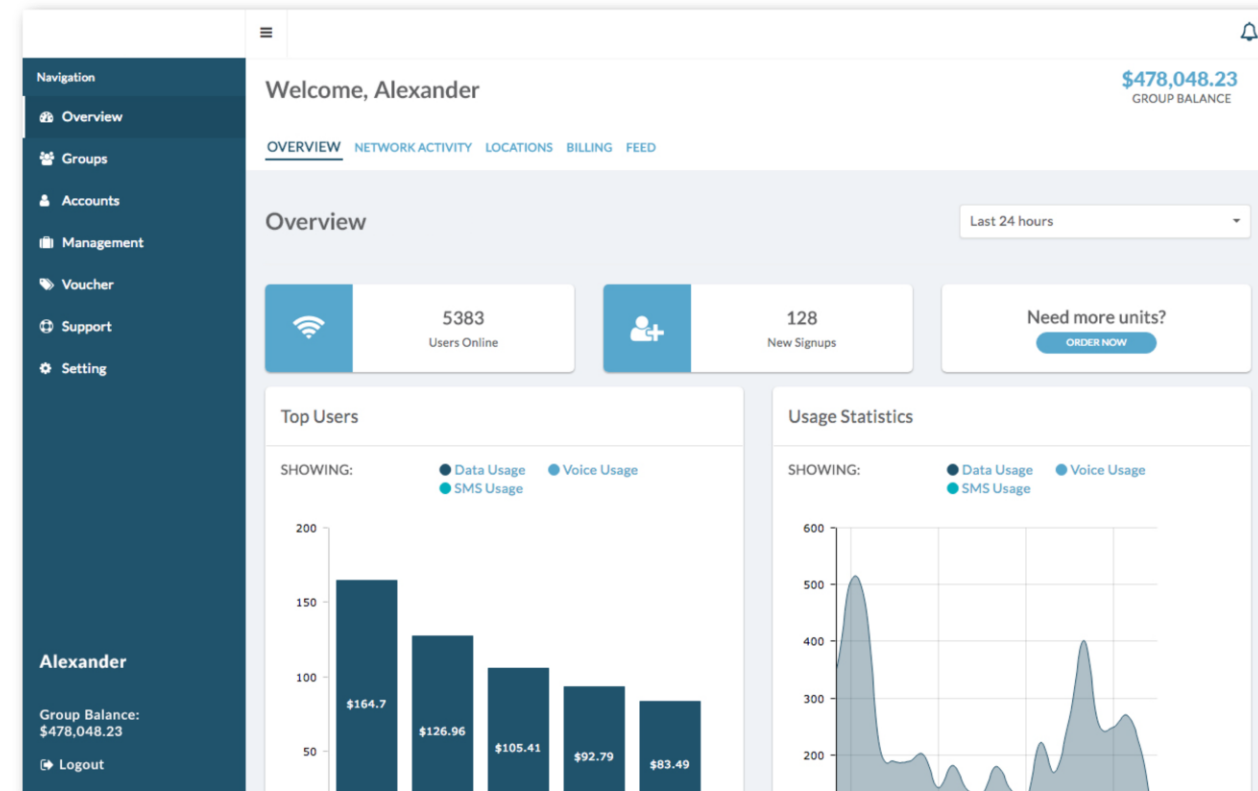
Navigation

Overview

Groups

Accounts

Management

Voucher

Support

Setting

Alexander

Group Balance:
$478,048.23

Logout

Welcome, Alexander

$478,048.23
GROUP BALANCE

OVERVIEW NETWORK ACTIVITY LOCATIONS BILLING FEED

Overview

Last 24 hours

5383
Users Online

128
New Signups

Need more units?
ORDER NOW

Top Users

SHOWING: Data Usage Voice Usage SMS Usage

200
150
100
50

$164.7
$126.96
$105.41
$92.79
$83.49

Usage Statistics

SHOWING: Data Usage Voice Usage SMS Usage

600
500
400
300
200